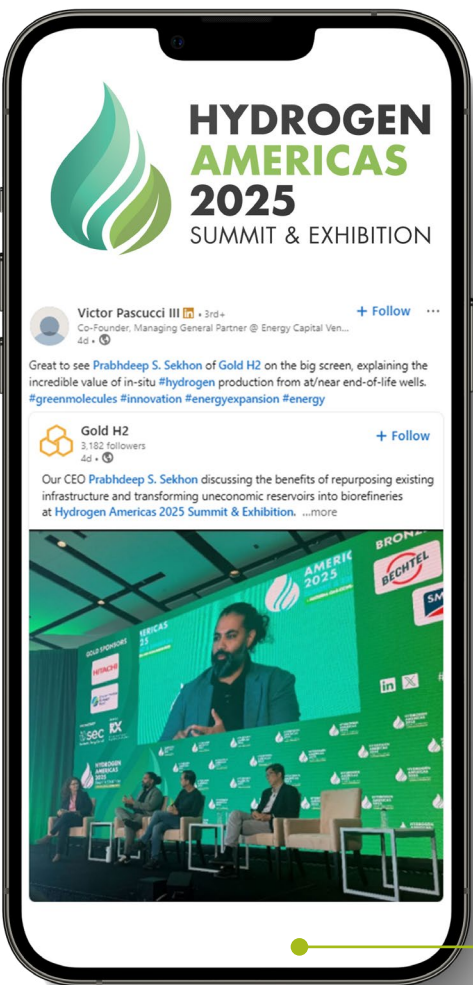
HYDROGEN
AMERICAS
2025
SUMMIT & EXHIBITION

Victor Pascucci III in • 3rd+
Co-Founder, Managing General Partner @ Energy Capital Ven...
4d •
+ Follow ···

Great to see Prabhdeep S. Sekhon of Gold H2 on the big screen, explaining the incredible value of in-situ #hydrogen production from at/near end-of-life wells. #greenmolecules #innovation #energyexpansion #energy

Gold H2
3,182 followers
4d •
+ Follow

Our CEO Prabhdeep S. Sekhon discussing the benefits of repurposing existing infrastructure and transforming uneconomic reservoirs into biorefineries at Hydrogen Americas 2025 Summit & Exhibition. ...more

AMERIC
2025
BRONZ
BECHTEL
GOLD SPONSORS
HITACHI
AMERICAS
sec
in
HYDROGEN AMERICAS 2025